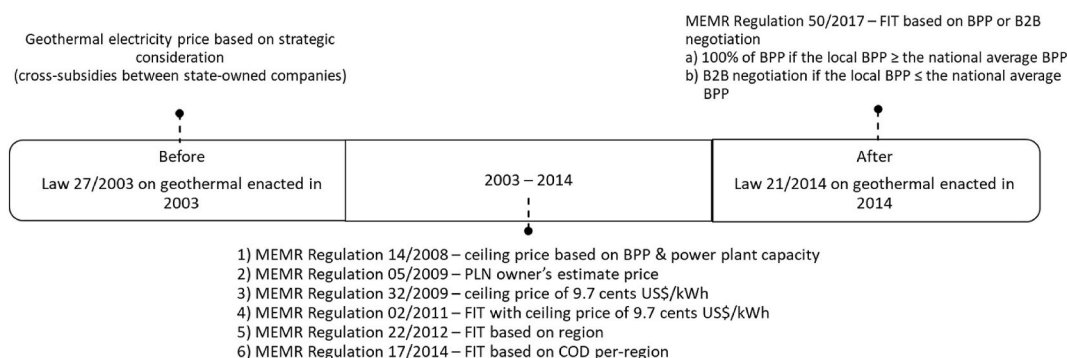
Geothermal electricity price based on strategic consideration
(cross-subsidies between state-owned companies)

MEMR Regulation 50/2017 – FIT based on BPP or B2B negotiation
a) 100% of BPP if the local BPP ≥ the national average BPP
b) B2B negotiation if the local BPP ≤ the national average BPP

Before
Law 27/2003 on geothermal enacted in 2003

2003 – 2014

After
Law 21/2014 on geothermal enacted in 2014

1) MEMR Regulation 14/2008 – ceiling price based on BPP & power plant capacity
2) MEMR Regulation 05/2009 – PLN owner's estimate price
3) MEMR Regulation 32/2009 – ceiling price of 9.7 cents US$/kWh
4) MEMR Regulation 02/2011 – FIT with ceiling price of 9.7 cents US$/kWh
5) MEMR Regulation 22/2012 – FIT based on region
6) MEMR Regulation 17/2014 – FIT based on COD per-region